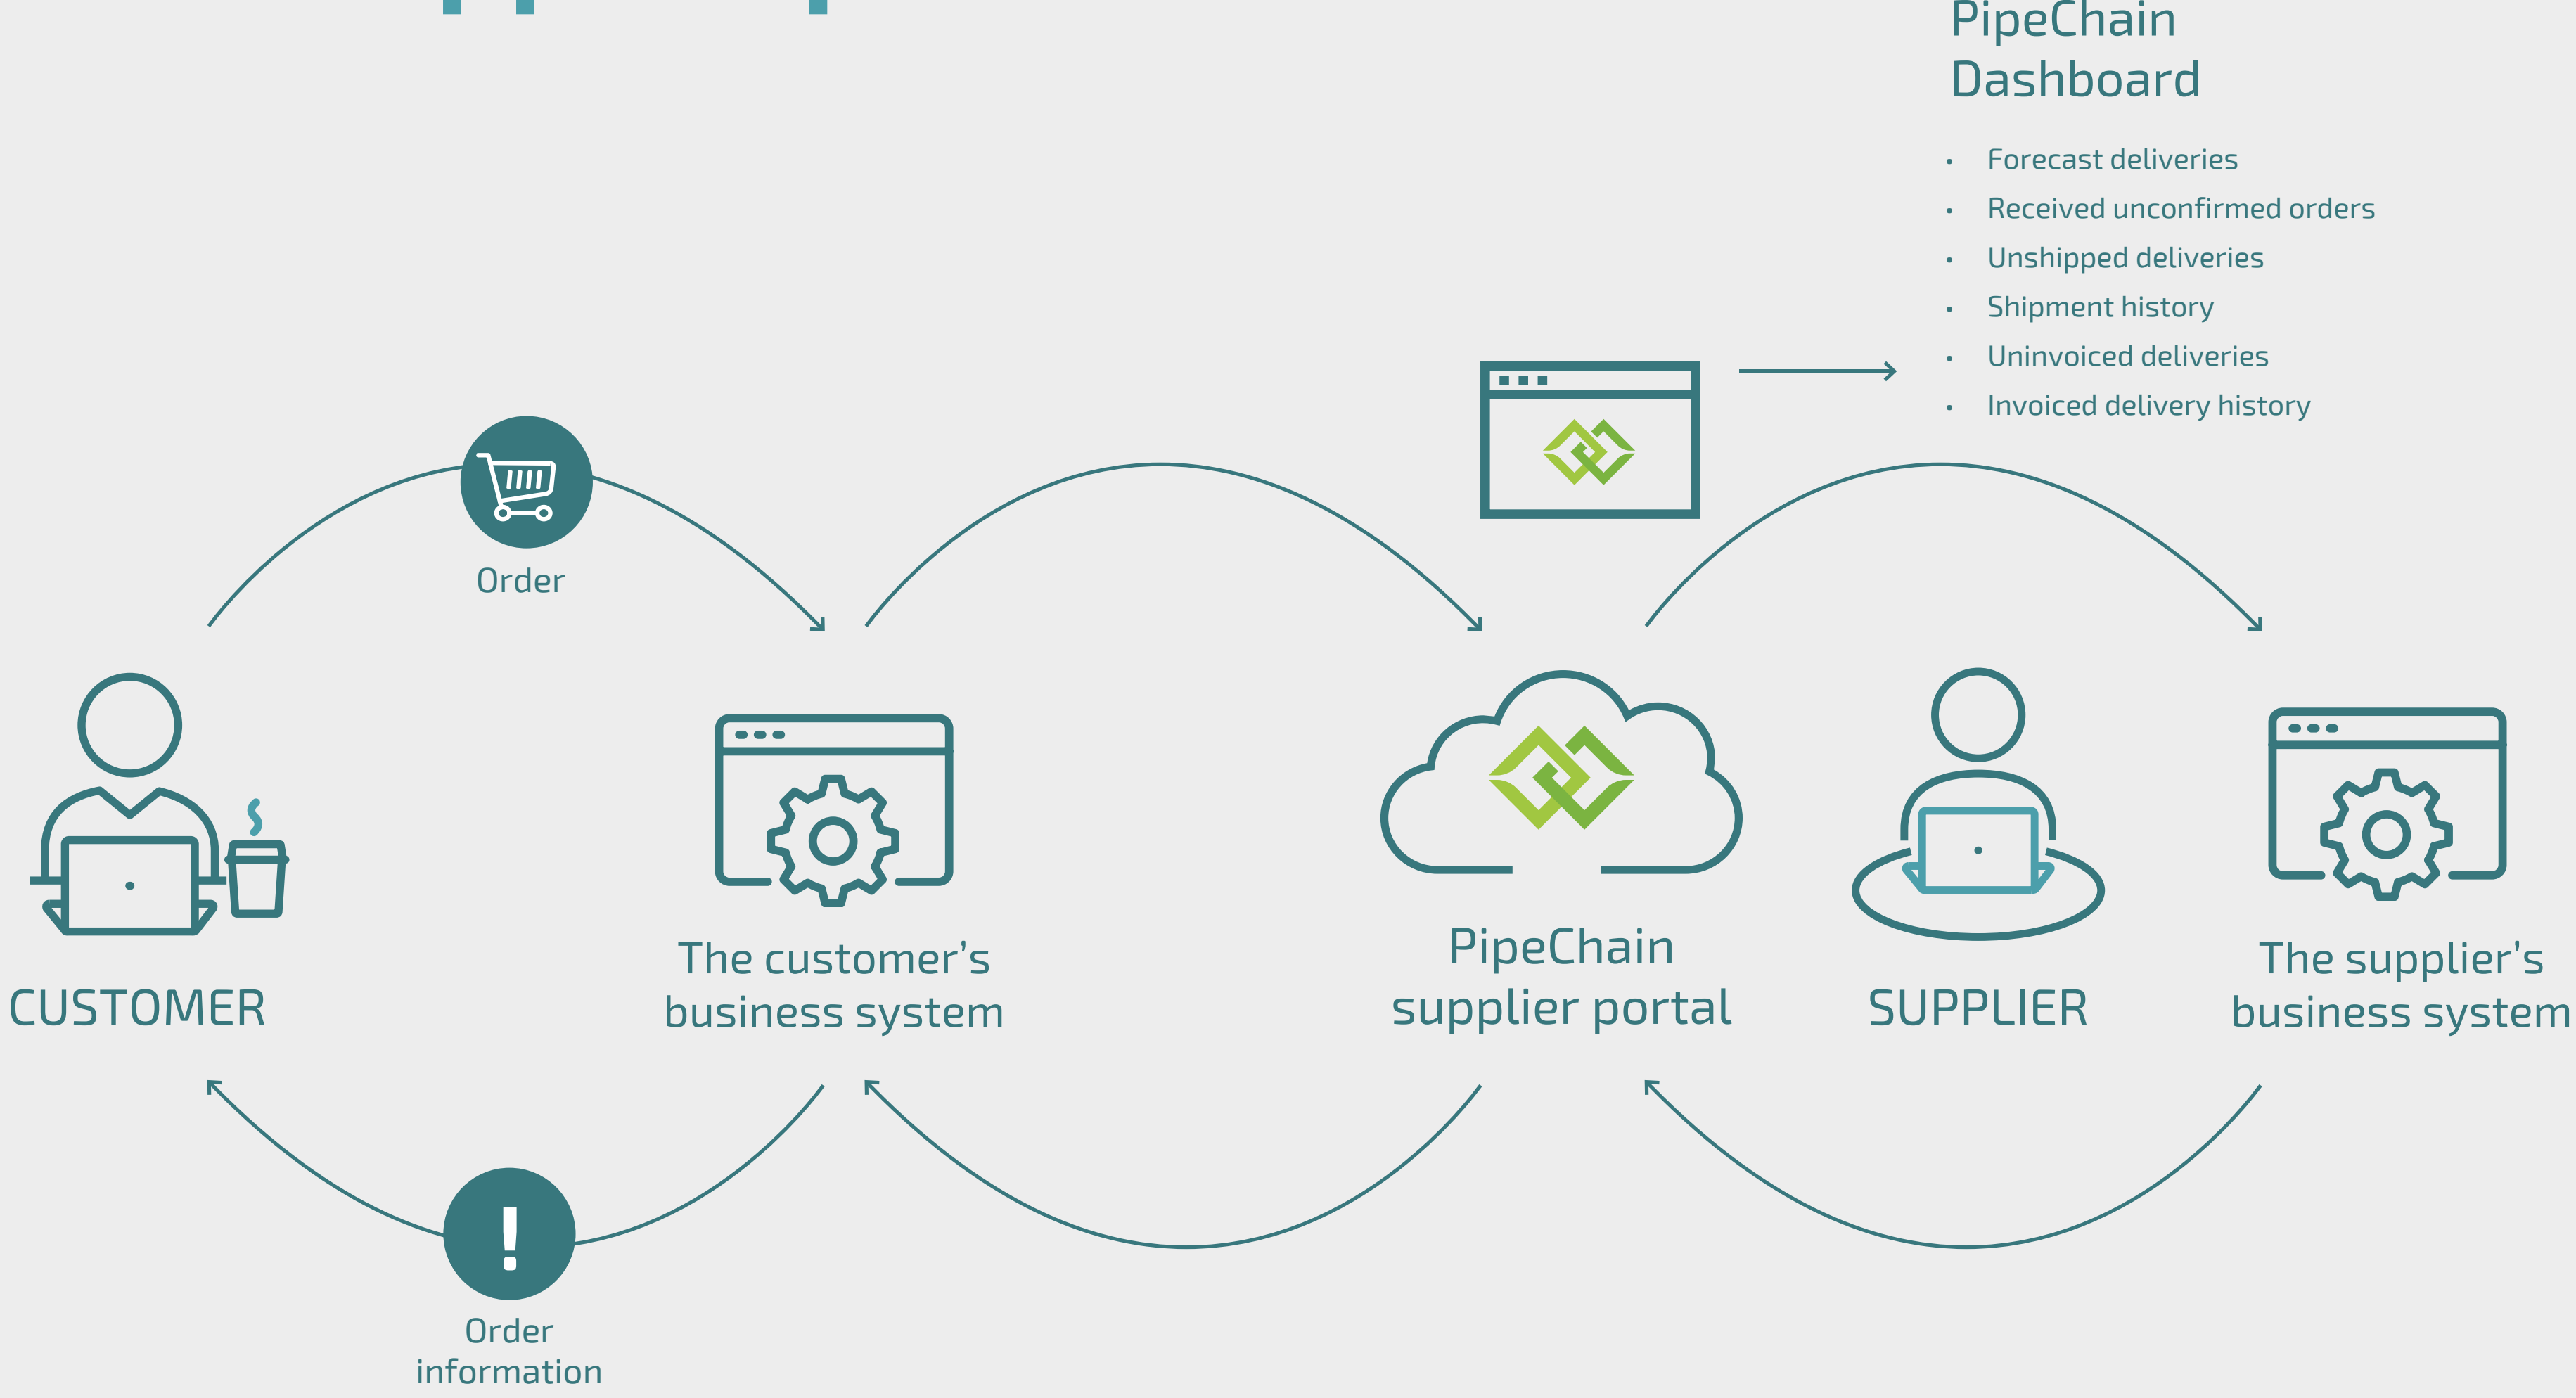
PipeChain Dashboard

- Forecast deliveries
- Received unconfirmed orders
- Unshipped deliveries
- Shipment history
- Uninvoiced deliveries
- Invoiced delivery history

Order

CUSTOMER

The customer's business system

PipeChain supplier portal

SUPPLIER

The supplier's business system

Order information